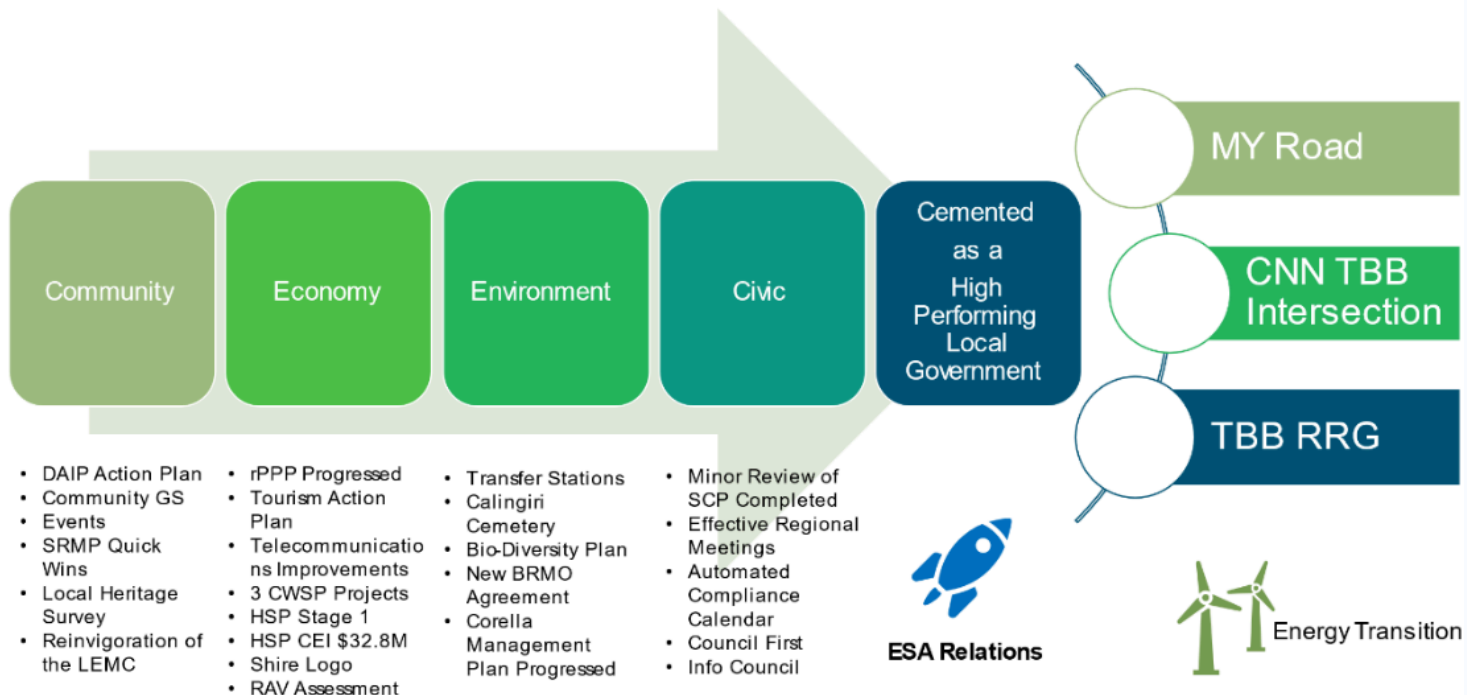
Community

Economy

Environment

Civic

Cemented as a High Performing Local Government

MY Road

CNN TBB Intersection

TBB RRG

- DAIP Action Plan
- Community GS
- Events
- SRMP Quick Wins
- Local Heritage Survey
- Reinvigoration of the LEMC

- rPPP Progressed
- Tourism Action Plan
- Telecommunications Improvements
- 3 CWSP Projects
- HSP Stage 1
- HSP CEI $32.8M
- Shire Logo
- RAV Assessment

- Transfer Stations
- Calingiri Cemetery
- Bio-Diversity Plan
- New BRMO Agreement
- Corella Management Plan Progressed

- Minor Review of SCP Completed
- Effective Regional Meetings
- Automated Compliance Calendar
- Council First
- Info Council

ESA Relations

Energy Transition